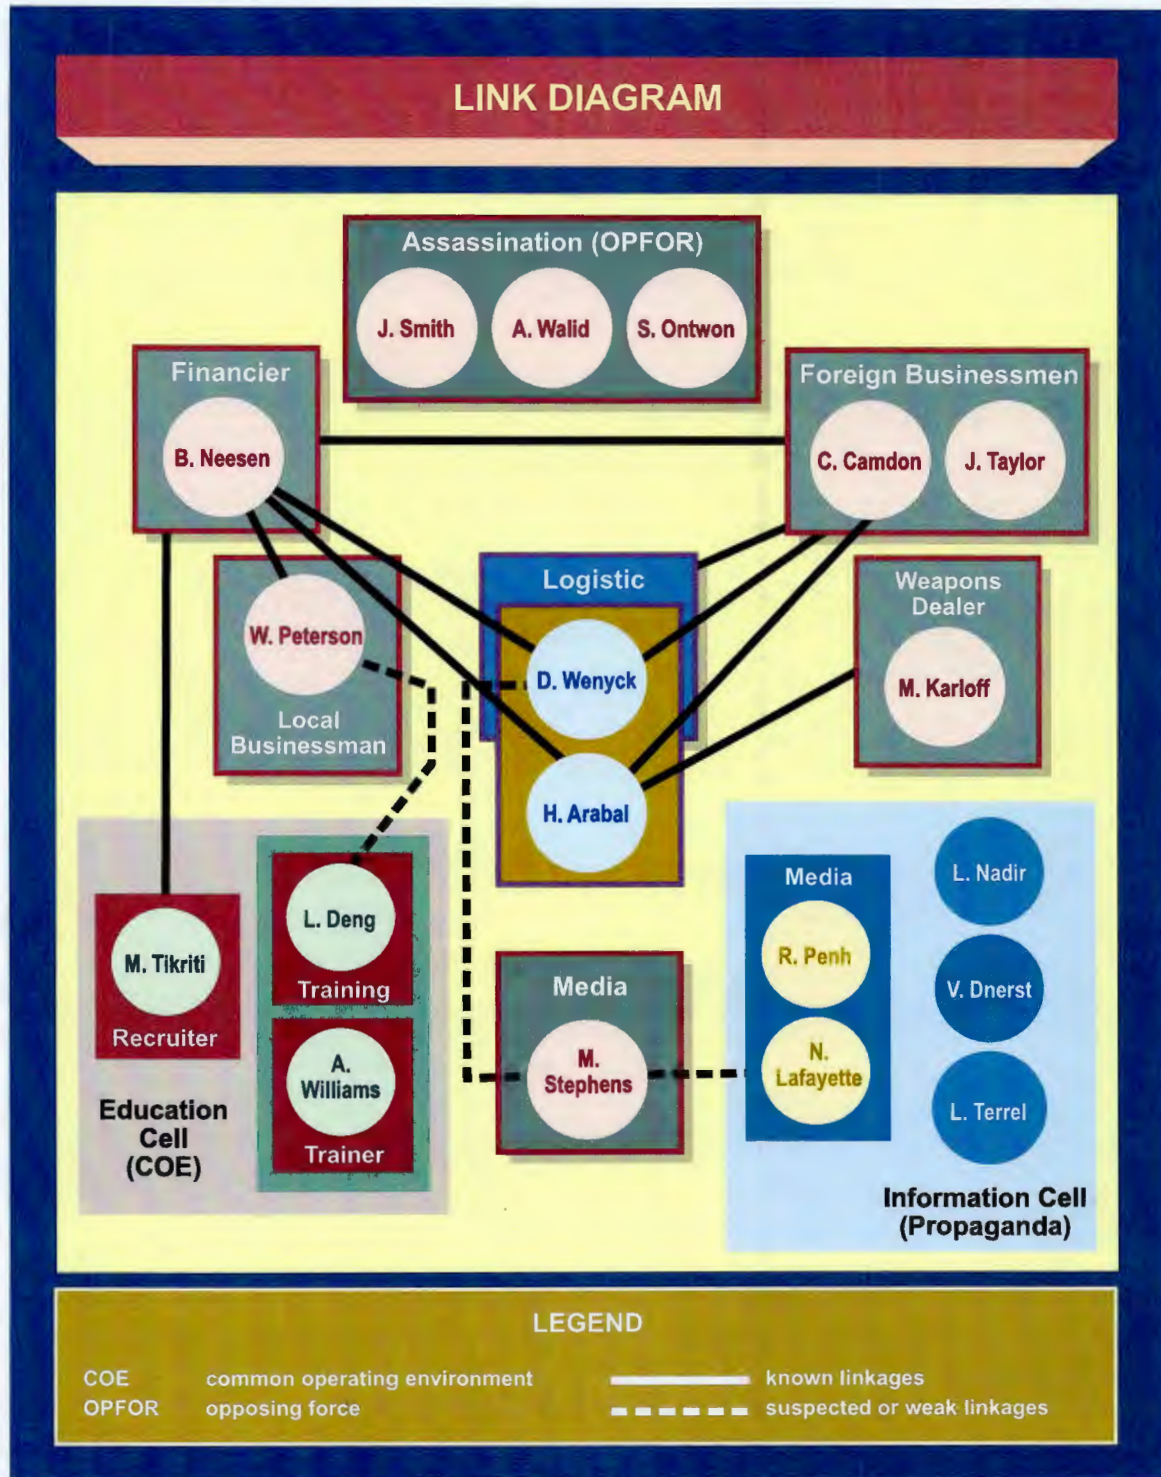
LINK DIAGRAM

Assassination (OPFOR)

J. Smith

A. Walid

S. Ontwon

Financier

B. Neesen

Foreign Businessmen

C. Camdon

J. Taylor

W. Peterson

Local Businessman

Logistic

D. Wenyck

H. Arabal

Weapons Dealer

M. Karloff

L. Deng

Training

M. Tikriti

Recruiter

A. Williams

Trainer

Education Cell (COE)

Media

M. Stephens

Media

R. Penh

N. Lafayette

L. Nadir

V. Dnerst

L. Terrel

Information Cell (Propaganda)

LEGEND

COE common operating environment

OPFOR opposing force

known linkages

suspected or weak linkages